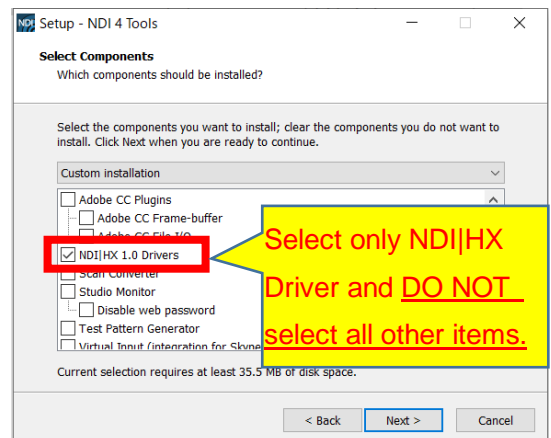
NDI Setup - NDI 4 Tools

Select Components
Which components should be installed?

Select the components you want to install; clear the components you do not want to install. Click Next when you are ready to continue.

Custom installation

Adobe CC Plugins
Adobe CC Frame-buffer
Adobe CC File I/O
NDI|HX 1.0 Drivers
Scan Converter
Studio Monitor
Disable web password
Test Pattern Generator
Virtual Input (integration for Skype

Select only NDI|HX Driver and DO NOT select all other items.

Current selection requires at least 35.5 MB of disk space.

< Back Next > Cancel